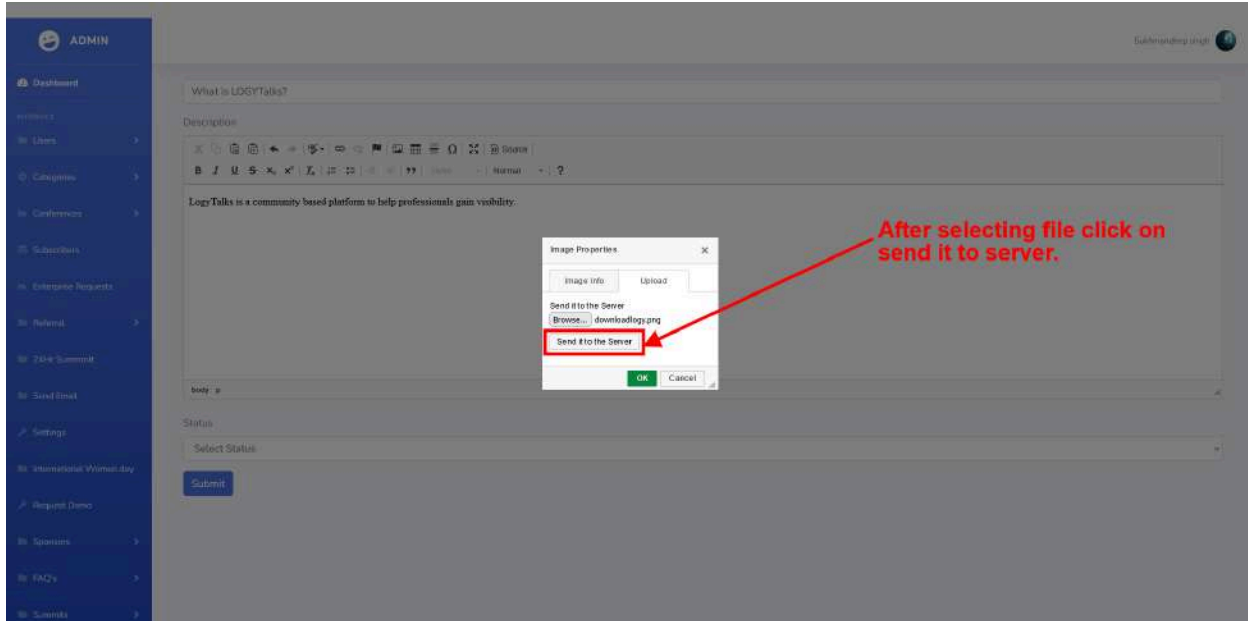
ADMIN

Sukhmandeep singh

Dashboard

Users

Categories

Conferences

Subscribers

Enterprise Requests

Referral

24Hr Summit

Send Email

Settings

International Women day

Request Demo

Sponsors

FAQ's

Summits

What is LOGYTalks?

Description

Source

Normal

LogyTalks is a community based platform to help professionals gain visibility.

body p

Image Properties ×

Image Info | Upload

Send it to the Server

Browse... downloadlogy.png

Send it to the Server

OK Cancel

After selecting file click on send it to server.

Status

Select Status

Submit